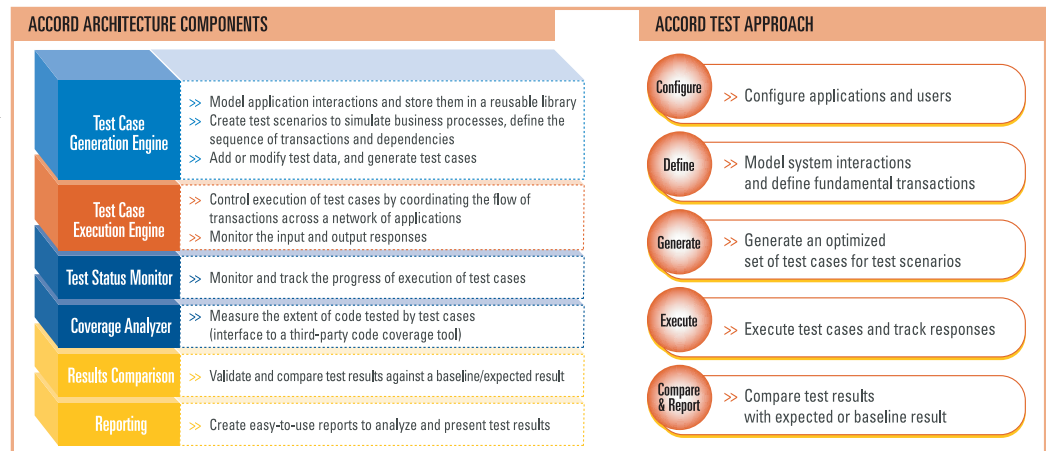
ACCORD ARCHITECTURE COMPONENTS

Test Case Generation Engine

>> Model application interactions and store them in a reusable library
>> Create test scenarios to simulate business processes, define the sequence of transactions and dependencies
>> Add or modify test data, and generate test cases

Test Case Execution Engine

>> Control execution of test cases by coordinating the flow of transactions across a network of applications
>> Monitor the input and output responses

Test Status Monitor

>> Monitor and track the progress of execution of test cases

Coverage Analyzer

>> Measure the extent of code tested by test cases (interface to a third-party code coverage tool)

Results Comparison

>> Validate and compare test results against a baseline/expected result

Reporting

>> Create easy-to-use reports to analyze and present test results

ACCORD TEST APPROACH

Configure

>> Configure applications and users

Define

>> Model system interactions and define fundamental transactions

Generate

>> Generate an optimized set of test cases for test scenarios

Execute

>> Execute test cases and track responses

Compare & Report

>> Compare test results with expected or baseline result